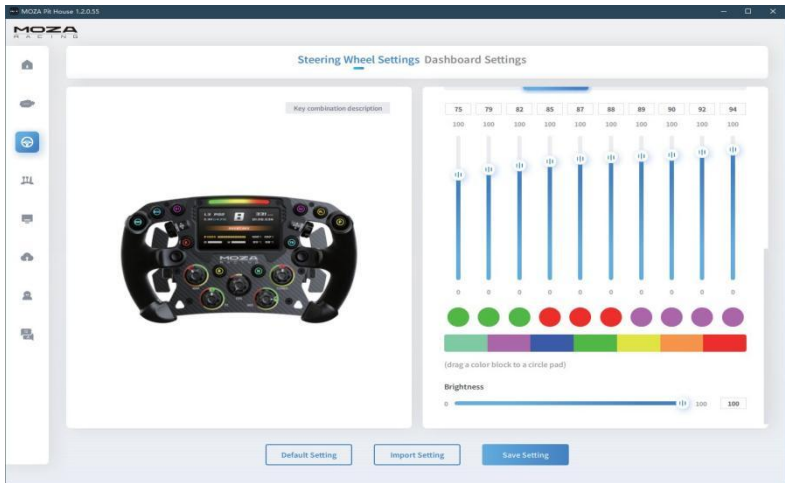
MOZA Pit House 1.2.0.55

MOZA RACING

Steering Wheel Settings Dashboard Settings

Key combination description

| 75 | 79 | 82 | 85 | 87 | 88 | 89 | 90 | 92 | 94 |
|---|---|---|---|---|---|---|---|---|---|
| 100 | 100 | 100 | 100 | 100 | 100 | 100 | 100 | 100 | 100 |
| 0 | 0 | 0 | 0 | 0 | 0 | 0 | 0 | 0 | 0 |

(drag a color block to a circle pad)

Brightness

0 100 100

Default Setting Import Setting Save Setting